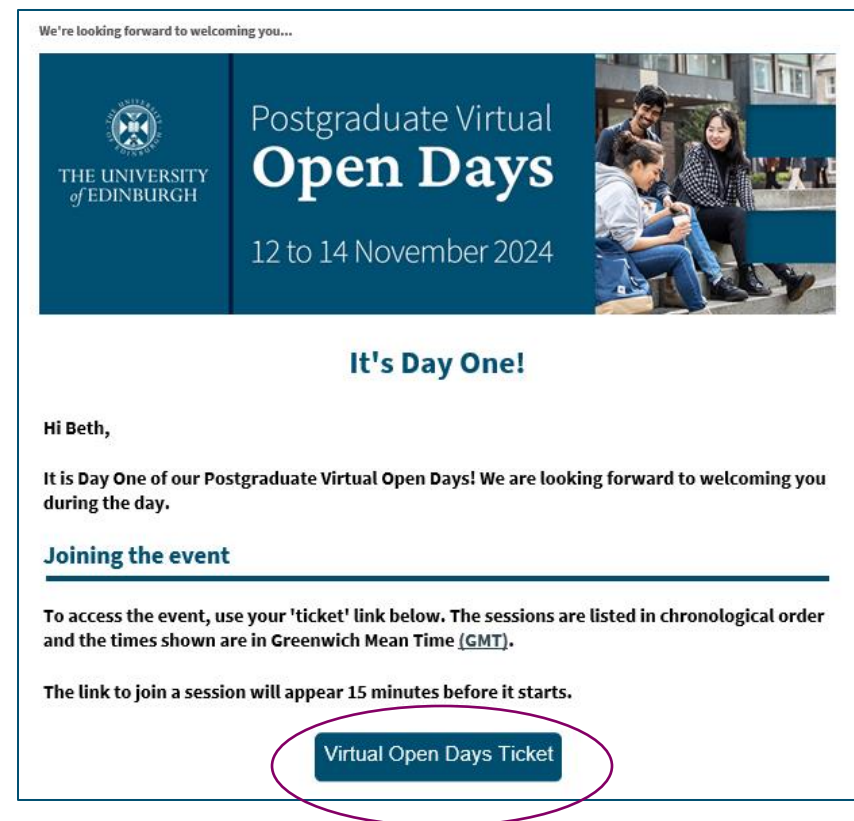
We're looking forward to welcoming you...

THE UNIVERSITY of EDINBURGH

Postgraduate Virtual
Open Days
12 to 14 November 2024

It's Day One!

Hi Beth,

It is Day One of our Postgraduate Virtual Open Days! We are looking forward to welcoming you during the day.

Joining the event

To access the event, use your 'ticket' link below. The sessions are listed in chronological order and the times shown are in Greenwich Mean Time (GMT).

The link to join a session will appear 15 minutes before it starts.

Virtual Open Days Ticket